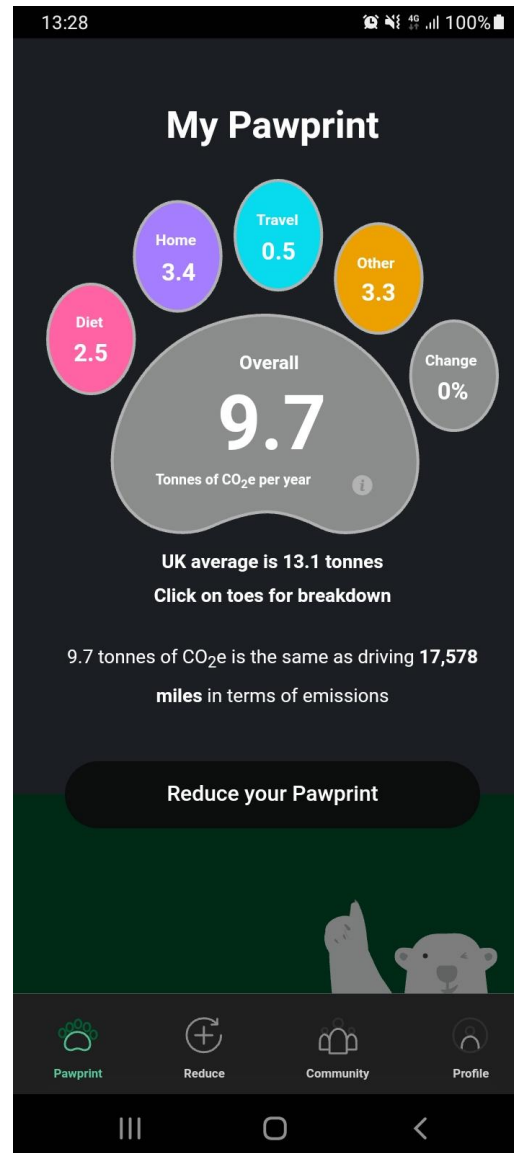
13:28 100%

My Pawprint

Home
3.4

Travel
0.5

Other
3.3

Diet
2.5

Change
0%

Overall
9.7
Tonnes of $CO_2$e per year

UK average is 13.1 tonnes
Click on toes for breakdown

9.7 tonnes of $CO_2$e is the same as driving **17,578 miles** in terms of emissions

Reduce your Pawprint

Pawprint
Reduce
Community
Profile